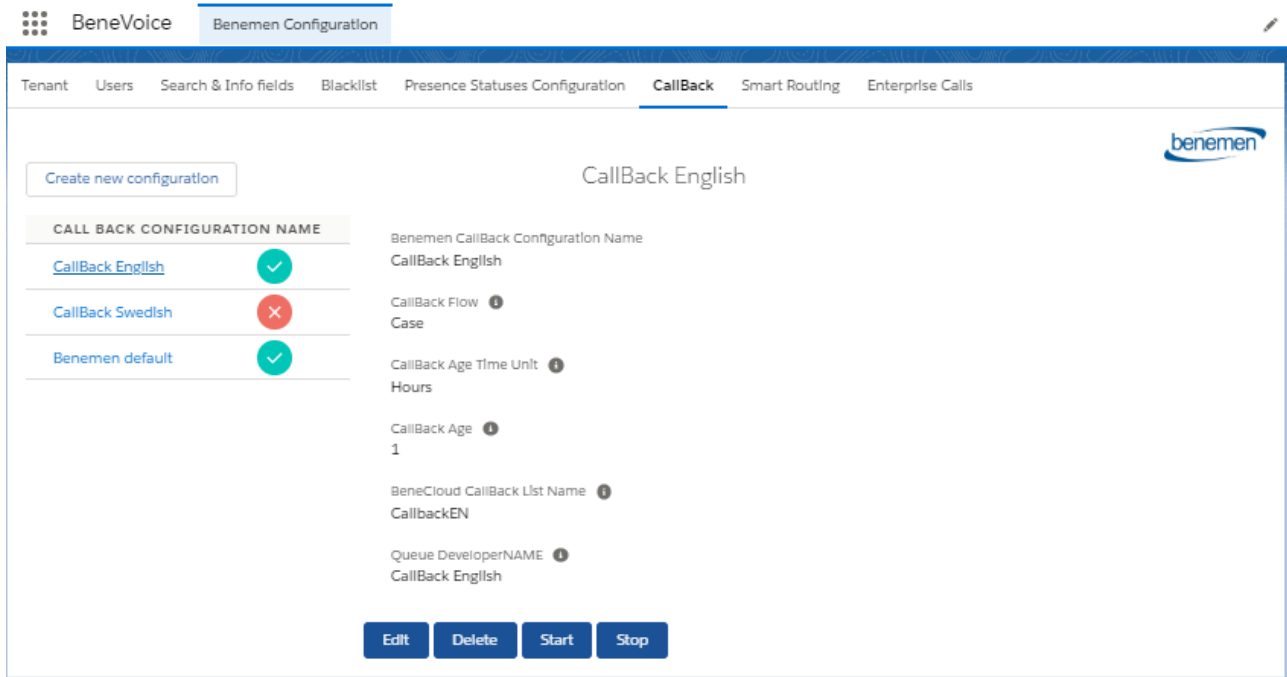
BeneVoice Benemen Configuration

Tenant Users Search & Info fields Blacklist Presence Statuses Configuration CallBack Smart Routing Enterprise Calls

benemen

Create new configuration

CallBack English

| CALL BACK CONFIGURATION NAME |
|---|
| CallBack English |
| CallBack Swedish |
| Benemen default |

Benemen CallBack Configuration Name
CallBack English

CallBack Flow
Case

CallBack Age Time Unit
Hours

CallBack Age
1

BeneCloud CallBack List Name
CallbackEN

Queue DeveloperNAME
CallBack English

Edit Delete Start Stop